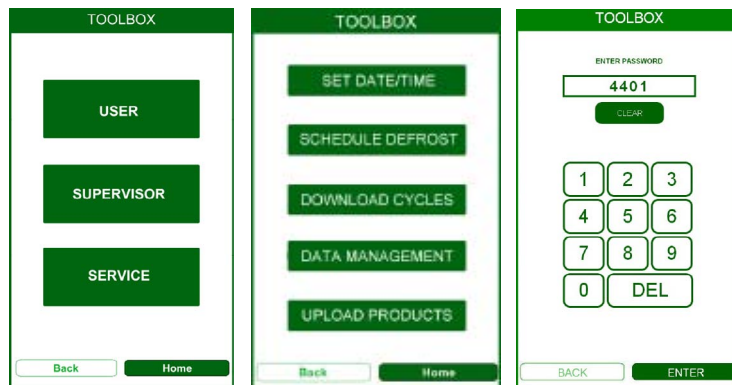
TOOLBOX

USER

SUPERVISOR

SERVICE

Back

Home

TOOLBOX

SET DATE/TIME

SCHEDULE DEFROST

DOWNLOAD CYCLES

DATA MANAGEMENT

UPLOAD PRODUCTS

Back

Home

TOOLBOX

ENTER PASSWORD

4401

CLEAR

1 2 3

4 5 6

7 8 9

0 DEL

BACK

ENTER